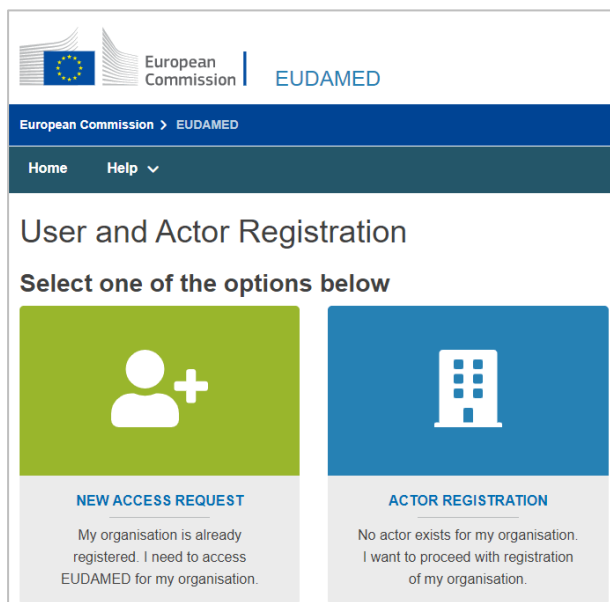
European Commission

EUDAMED

European Commission > EUDAMED

Home

Help

User and Actor Registration

Select one of the options below

NEW ACCESS REQUEST

My organisation is already registered. I need to access EUDAMED for my organisation.

ACTOR REGISTRATION

No actor exists for my organisation. I want to proceed with registration of my organisation.